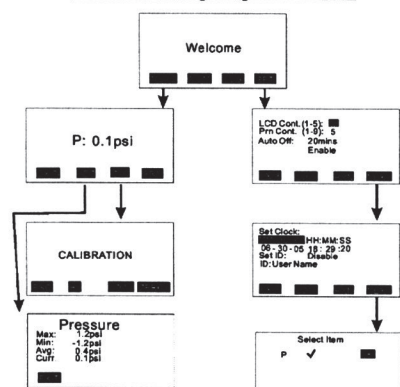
Welcome

P: 0.1psi

LCD Cont.(1-5):
Prn Cont. (1-9): 5
Auto Off: 20mins
Enable

CALIBRATION

Set Clock:
HH:MM:SS
06-30-05 18:29:20
Set ID: Disable
ID:User Name

Pressure
Max: 1.2psi
Min: -1.2psi
Avg: 0.4psi
Curr: 0.1psi

Select Item
P ✓